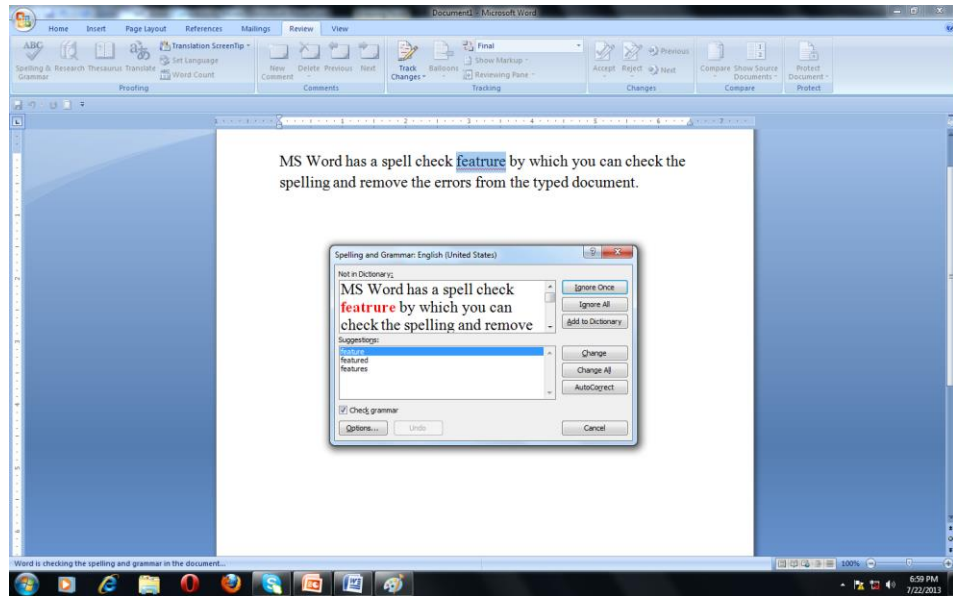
Document1 - Microsoft Word

Home Insert Page Layout References Mailings Review View

Spelling & Grammar Research Thesaurus Translate Translation ScreenTip Set Language Word Count
Proofing

New Comment Delete Previous Next
Comments

Track Changes Balloons Final Show Markup Reviewing Pane
Tracking

Accept Reject Previous Next
Changes

Compare Show Source Documents
Compare

Protect Document
Protect

MS Word has a spell check featrure by which you can check the spelling and remove the errors from the typed document.

Spelling and Grammar: English (United States)

Not in Dictionary:

MS Word has a spell check featrure by which you can check the spelling and remove

Ignore Once
Ignore All
Add to Dictionary

Suggestions:

feature
featured
features

Change
Change All
AutoCorrect

Check grammar

Options... Undo Cancel

Word is checking the spelling and grammar in the document...

100%

6:59 PM
7/22/2013